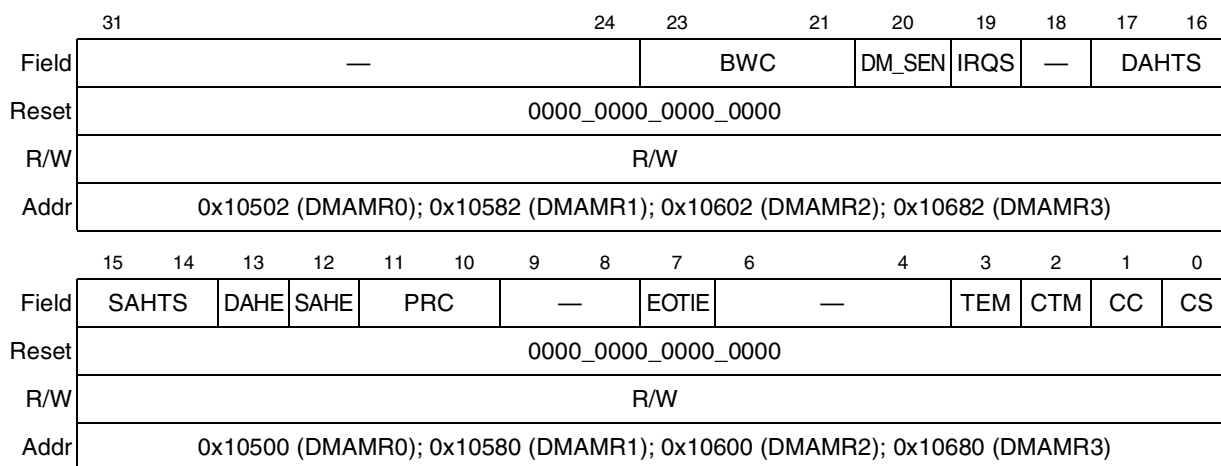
|  | 31 | 24 | 23 | 21 | 20 | 19 | 18 | 17 | 16 |
|---|---|---|---|---|---|---|---|---|---|
| Field | — | | BWC | | DM_SEN | IRQS | — | DAHTS | |
| Reset | 0000_0000_0000_0000 | | | | | | | | |
| R/W | R/W | | | | | | | | |
| Addr | 0x10502 (DMAMR0); 0x10582 (DMAMR1); 0x10602 (DMAMR2); 0x10682 (DMAMR3) | | | | | | | | |

|  | 15 | 14 | 13 | 12 | 11 | 10 | 9 | 8 | 7 | 6 | 4 | 3 | 2 | 1 | 0 |
|---|---|---|---|---|---|---|---|---|---|---|---|---|---|---|---|
| Field | SAHTS | | DAHE | SAHE | PRC | | — | | EOTIE | — | | TEM | CTM | CC | CS |
| Reset | 0000_0000_0000_0000 | | | | | | | | | | | | | | |
| R/W | R/W | | | | | | | | | | | | | | |
| Addr | 0x10500 (DMAMR0); 0x10580 (DMAMR1); 0x10600 (DMAMR2); 0x10680 (DMAMR3) | | | | | | | | | | | | | | |